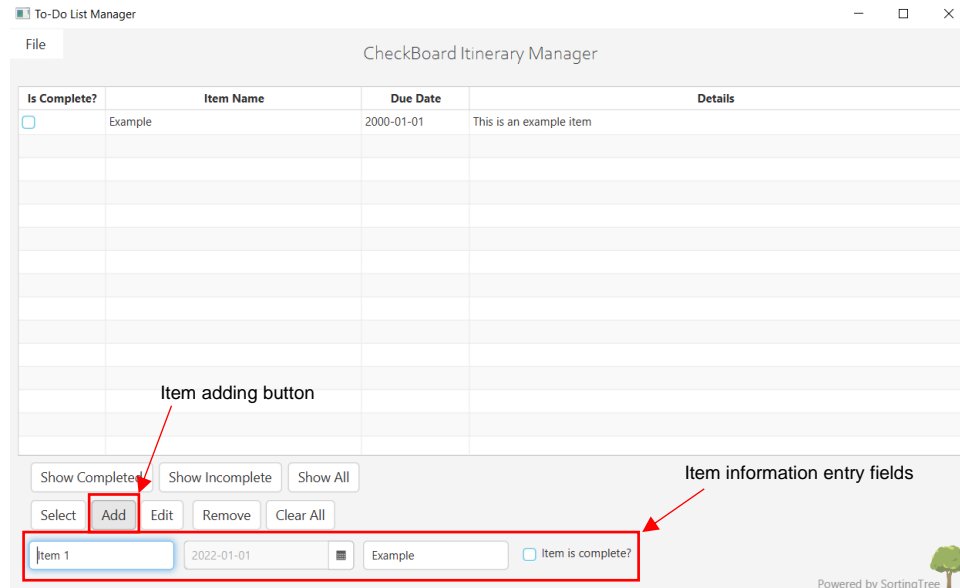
To-Do List Manager

File

CheckBoard Itinerary Manager

| Is Complete? | Item Name | Due Date | Details |
|---|---|---|---|
| ☐ | Example | 2000-01-01 | This is an example item |

Item adding button

Item information entry fields

Show Completed Show Incomplete Show All

Select Add Edit Remove Clear All

Item 1 2022-01-01 Example Item is complete?

Powered by SortingTree